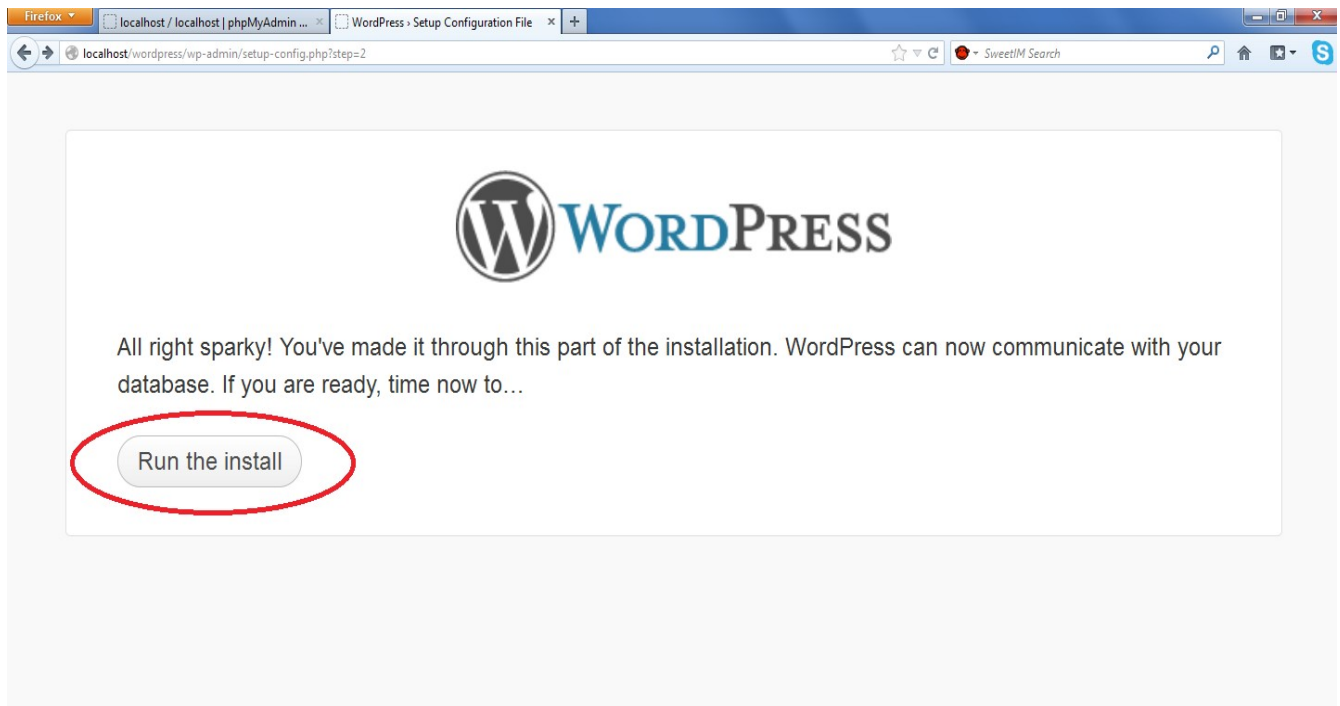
Firefox
localhost / localhost | phpMyAdmin ...
WordPress › Setup Configuration File
+
localhost/wordpress/wp-admin/setup-config.php?step=2
SweetIM Search

WordPress

All right sparky! You've made it through this part of the installation. WordPress can now communicate with your database. If you are ready, time now to…

Run the install